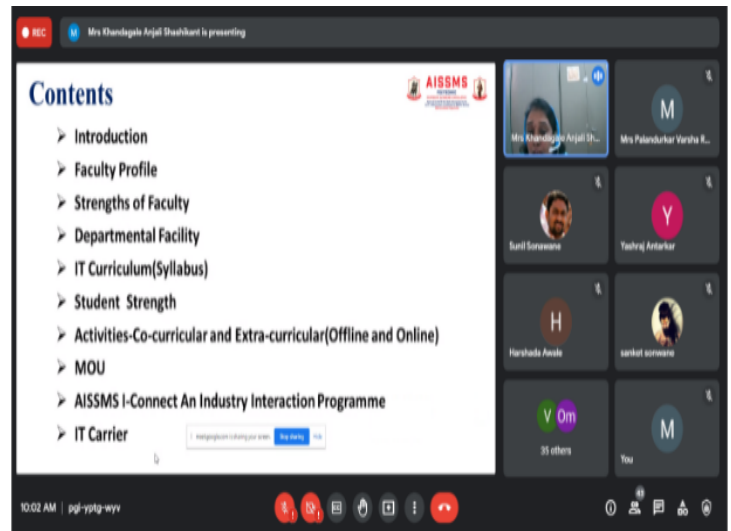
REC

Mrs Khandagale Anjali Shashikant is presenting

Contents

AISSMS

➢ Introduction
➢ Faculty Profile
➢ Strengths of Faculty
➢ Departmental Facility
➢ IT Curriculum(Syllabus)
➢ Student Strength
➢ Activities-Co-curricular and Extra-curricular(Offline and Online)
➢ MOU
➢ AISSMS I-Connect An Industry Interaction Programme
➢ IT Carrier

meet.google.com is sharing your screen. Stop sharing Hide

Mrs Khandagale Anjali Sh...

M
Mrs Palandurkar Varsha R...

Sunil Sonawane

Y
Yashraj Antarkar

H
Harshada Awale

sanket sonwane

V Om
35 others

M
You

10:02 AM | pgi-yptg-wyv